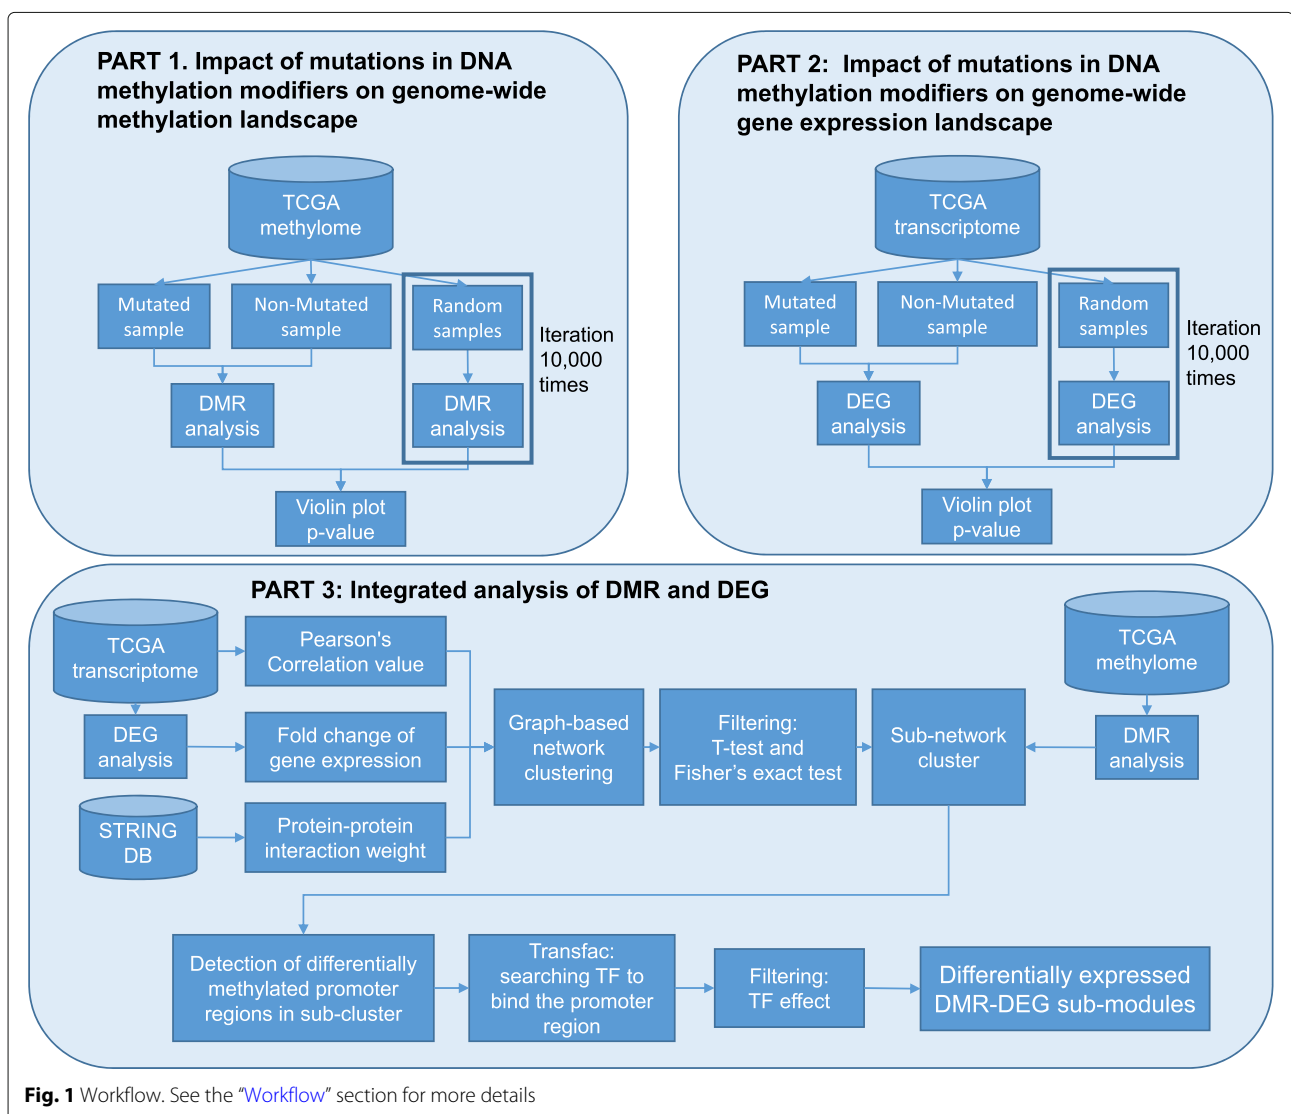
PART 1. Impact of mutations in DNA methylation modifiers on genome-wide methylation landscape

TCGA methylome

Mutated sample

Non-Mutated sample

Random samples

DMR analysis

Iteration 10,000 times

DMR analysis

Violin plot p-value

PART 2: Impact of mutations in DNA methylation modifiers on genome-wide gene expression landscape

TCGA transcriptome

Mutated sample

Non-Mutated sample

Random samples

DEG analysis

Iteration 10,000 times

DEG analysis

Violin plot p-value

PART 3: Integrated analysis of DMR and DEG

TCGA transcriptome

Pearson's Correlation value

TCGA methylome

DEG analysis

Fold change of gene expression

Graph-based network clustering

Filtering: T-test and Fisher's exact test

Sub-network cluster

DMR analysis

STRING DB

Protein-protein interaction weight

Detection of differentially methylated promoter regions in sub-cluster

Transfac: searching TF to bind the promoter region

Filtering: TF effect

Differentially expressed DMR-DEG sub-modules

Fig. 1 Workflow. See the "Workflow" section for more details